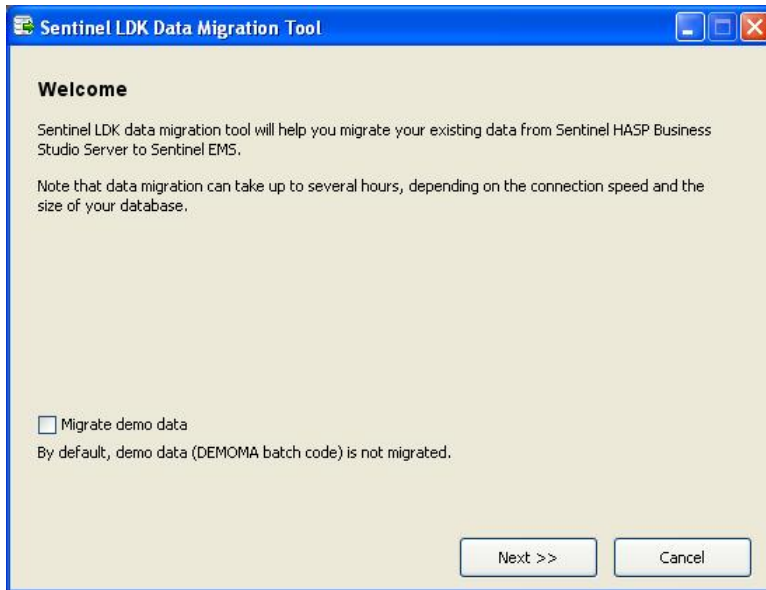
Sentinel LDK Data Migration Tool

Welcome

Sentinel LDK data migration tool will help you migrate your existing data from Sentinel HASP Business Studio Server to Sentinel EMS.

Note that data migration can take up to several hours, depending on the connection speed and the size of your database.

Migrate demo data

By default, demo data (DEMOMA batch code) is not migrated.

Next >>

Cancel